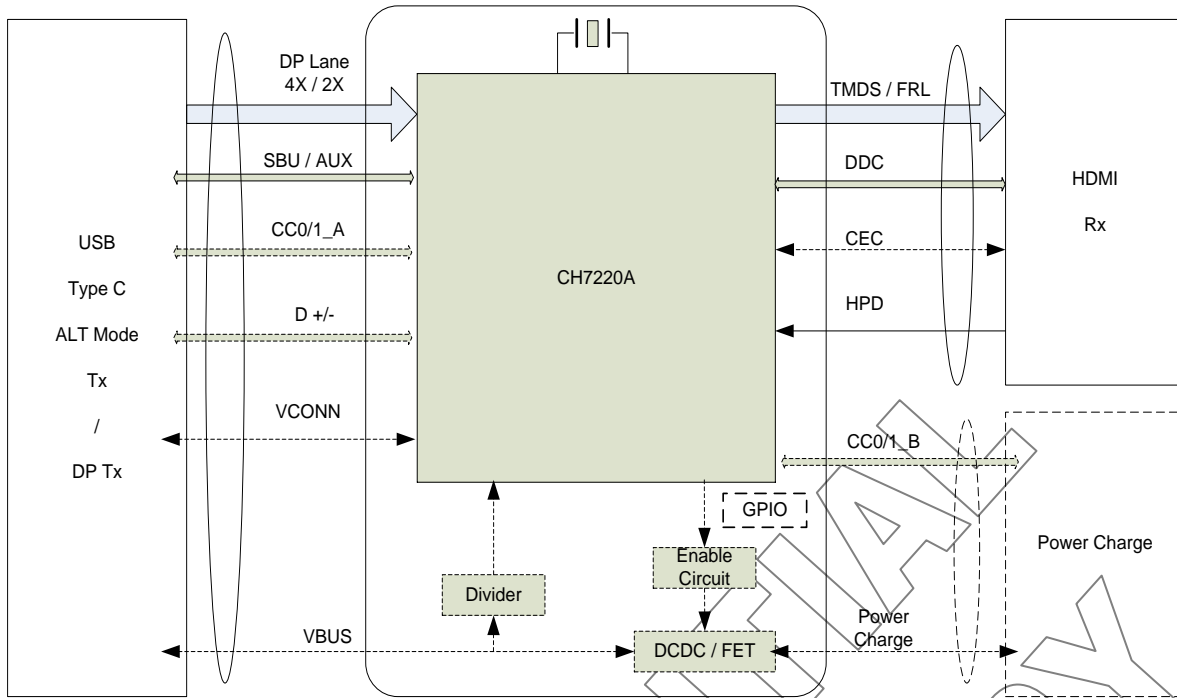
USB

Type C

ALT Mode

Tx

/

DP Tx

DP Lane
4X / 2X

SBU / AUX

CC0/1_A

D +/-

VCONN

VBUS

CH7220A

Divider

Enable Circuit

GPIO

DCDC / FET

TMDS / FRL

DDC

CEC

HPD

CC0/1_B

Power Charge

HDMI

Rx

Power Charge